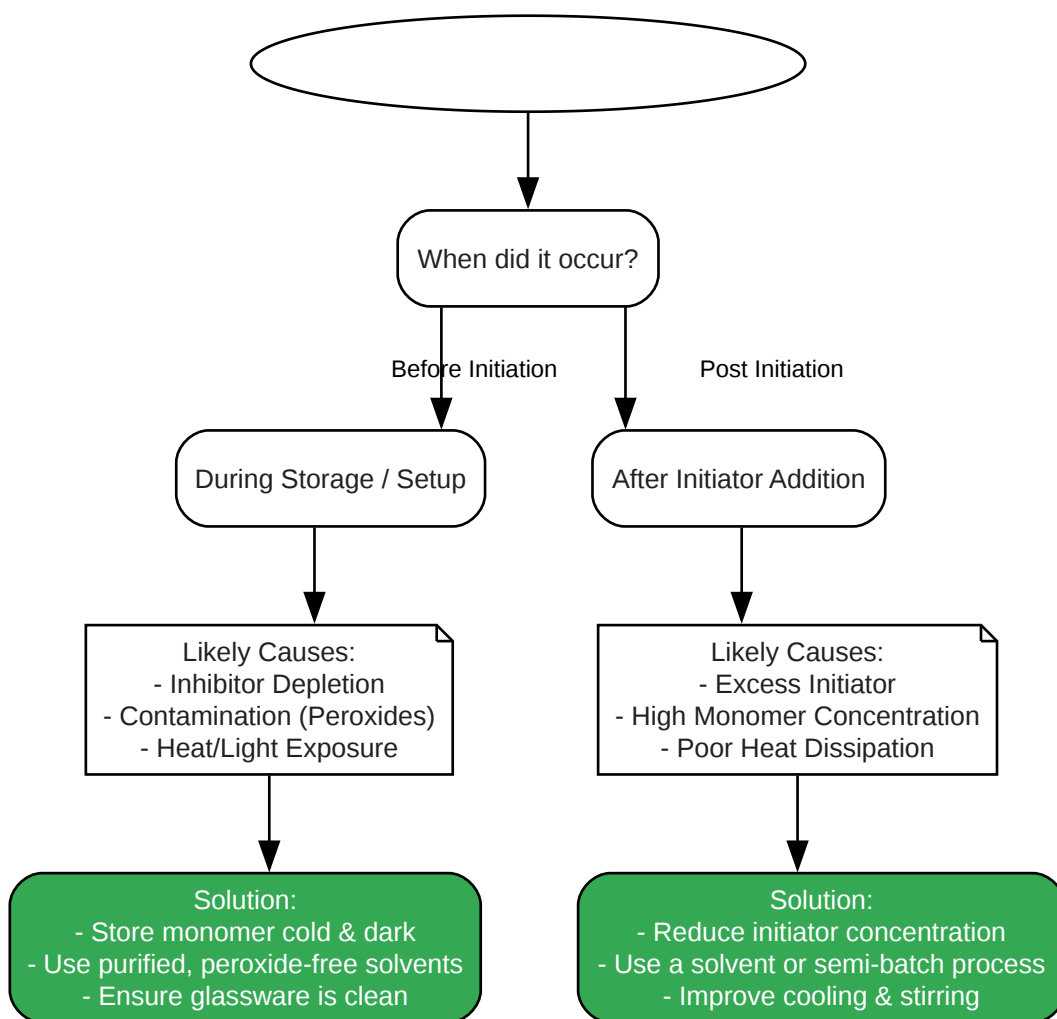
When did it occur?

Before Initiation

Post Initiation

During Storage / Setup

After Initiator Addition

Likely Causes:
- Inhibitor Depletion
- Contamination (Peroxides)
- Heat/Light Exposure

Likely Causes:
- Excess Initiator
- High Monomer Concentration
- Poor Heat Dissipation

Solution:
- Store monomer cold & dark
- Use purified, peroxide-free solvents
- Ensure glassware is clean

Solution:
- Reduce initiator concentration
- Use a solvent or semi-batch process
- Improve cooling & stirring